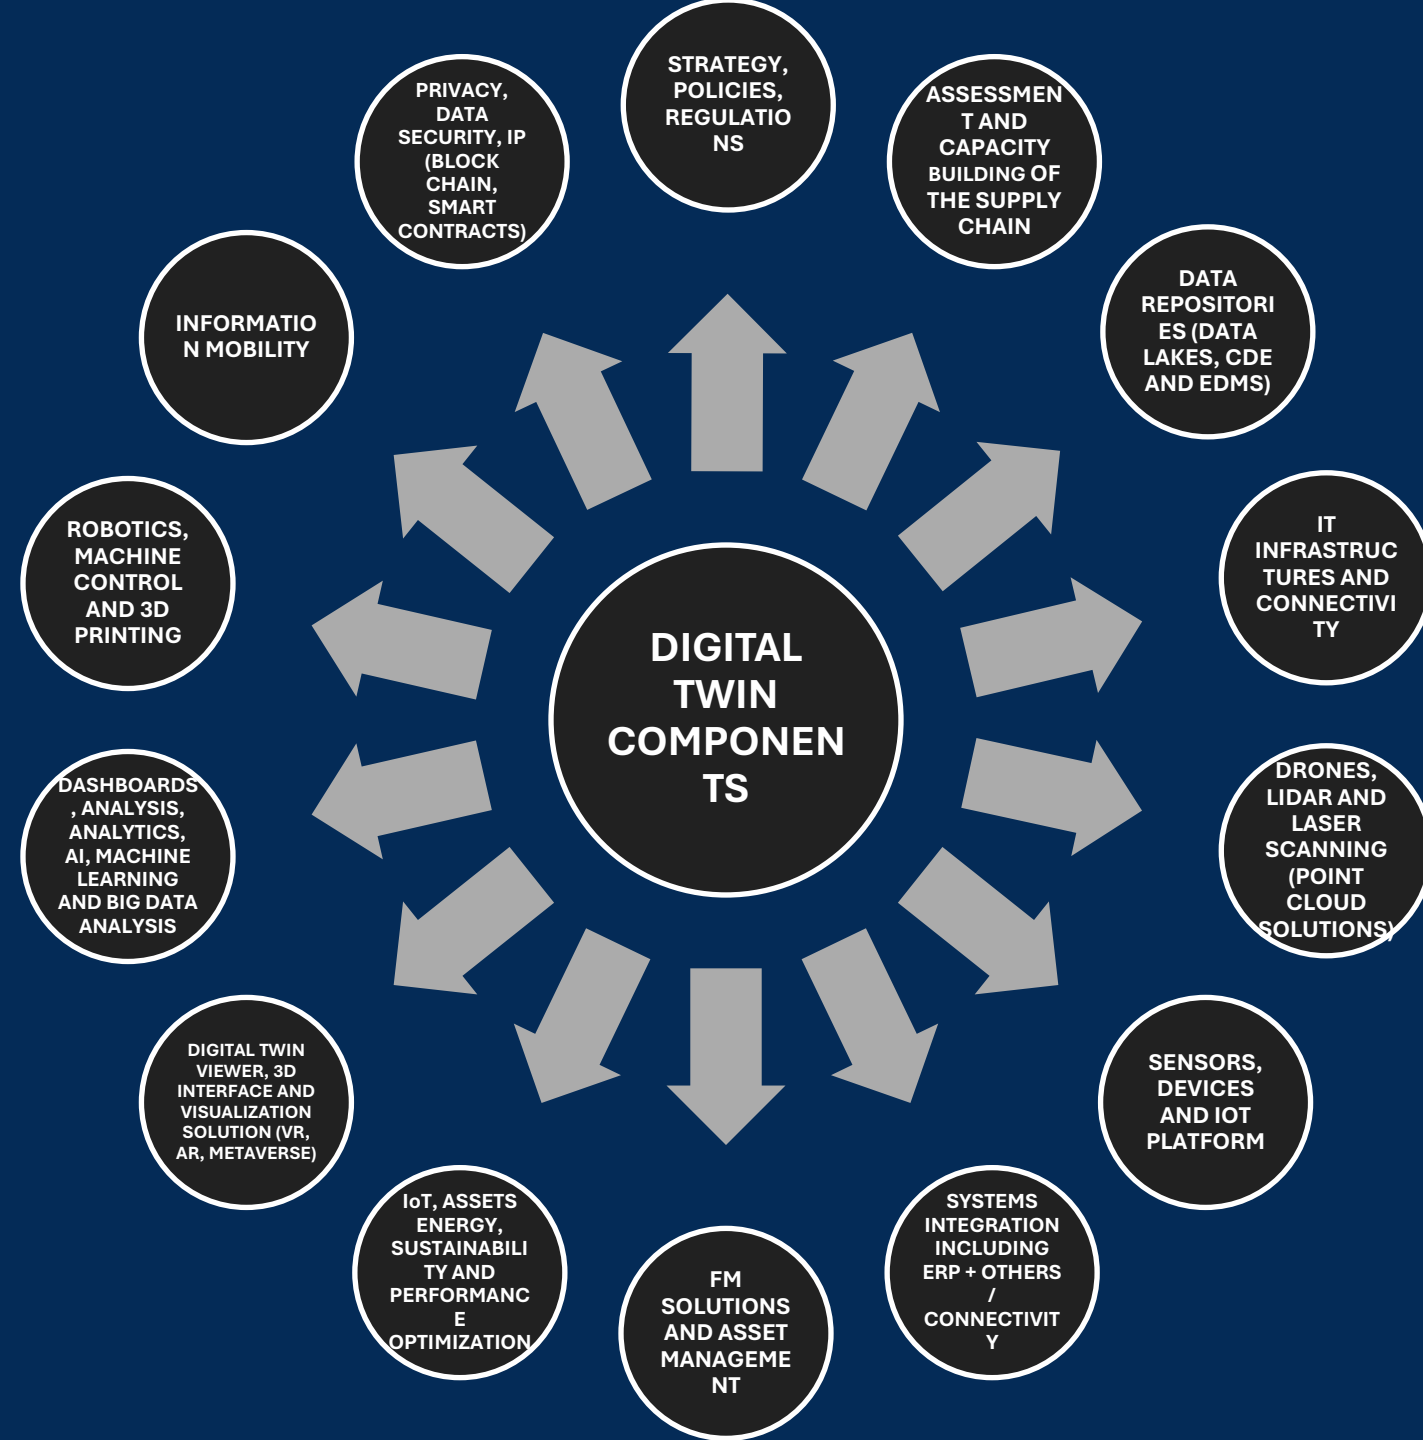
DIGITAL TWIN COMPONENTS

STRATEGY, POLICIES, REGULATIONS

ASSESSMENT AND CAPACITY BUILDING OF THE SUPPLY CHAIN

DATA REPOSITORIES (DATA LAKES, CDE AND EDMS)

IT INFRASTRUCTURES AND CONNECTIVITY

DRONES, LIDAR AND LASER SCANNING (POINT CLOUD SOLUTIONS)

SENSORS, DEVICES AND IOT PLATFORM

SYSTEMS INTEGRATION INCLUDING ERP + OTHERS / CONNECTIVITY

FM SOLUTIONS AND ASSET MANAGEMENT

IoT, ASSETS ENERGY, SUSTAINABILITY AND PERFORMANCE OPTIMIZATION

DIGITAL TWIN VIEWER, 3D INTERFACE AND VISUALIZATION SOLUTION (VR, AR, METAVERSE)

DASHBOARDS, ANALYSIS, ANALYTICS, AI, MACHINE LEARNING AND BIG DATA ANALYSIS

ROBOTICS, MACHINE CONTROL AND 3D PRINTING

INFORMATION MOBILITY

PRIVACY, DATA SECURITY, IP (BLOCK CHAIN, SMART CONTRACTS)